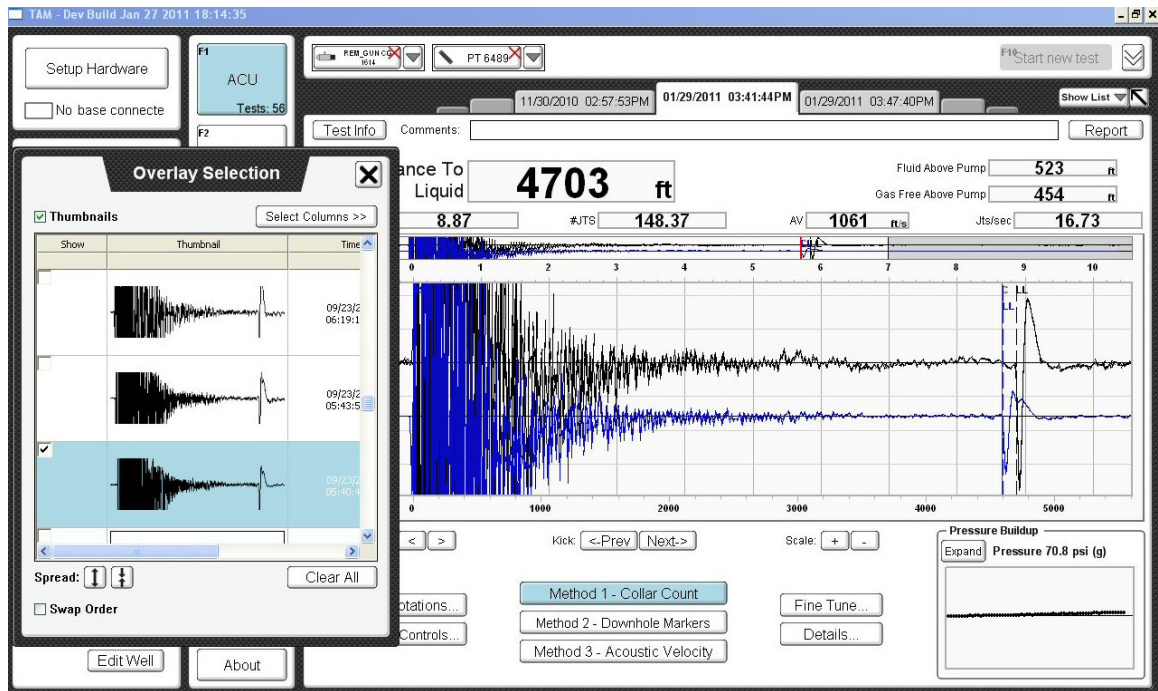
TAM - Dev Build Jan 27 2011 18:14:35

Setup Hardware

No base connecte

F1
ACU
Tests: 56

F2

REM_GUN CG 1614

PT 6489

F10 Start new test

11/30/2010 02:57:53PM

01/29/2011 03:41:44PM

01/29/2011 03:47:40PM

Show List

Test Info

Comments:

Report

Overlay Selection

Thumbnails

Select Columns >>

| Show | Thumbnail | Time |
|---|---|---|
| | | 09/23/2 06:19:1 |
| | | 09/23/2 05:43:5 |
| ✔ | | 09/23/2 05:40: |

Spread:

Clear All

Swap Order

ance To Liquid

4703 ft

Fluid Above Pump 523 ft

Gas Free Above Pump 454 ft

8.87

#JTS 148.37

AV 1061 ft/s

Jts/sec 16.73

0 1 2 3 4 5 6 7 8 9 10

LL

LL

0 1000 2000 3000 4000 5000

< >

Kick: <-Prev Next->

Scale: + -

Pressure Buildup

Expand Pressure 70.8 psi (g)

otations...

Controls...

Method 1 - Collar Count

Method 2 - Downhole Markers

Method 3 - Acoustic Velocity

Fine Tune...

Details...

Edit Well

About